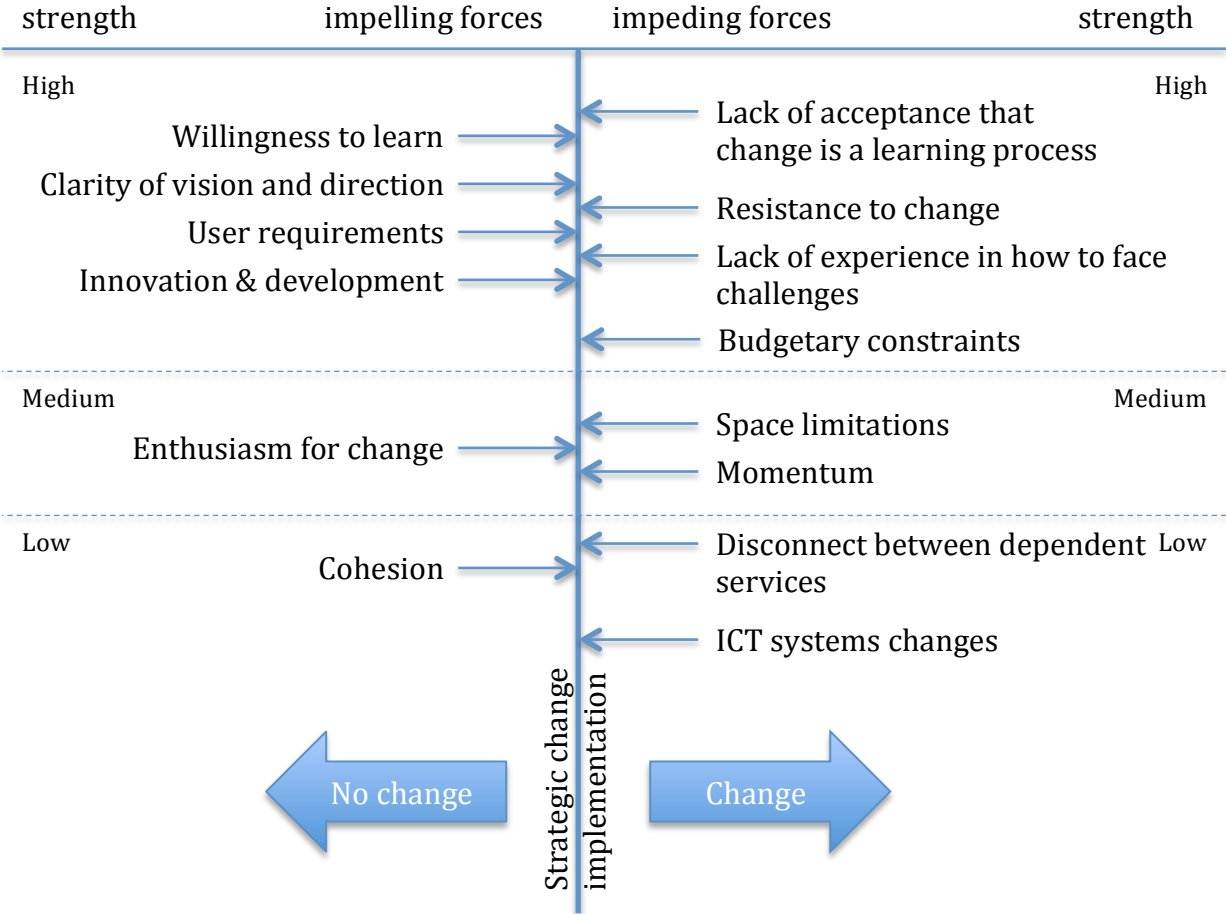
strength impelling forces impeding forces strength

High

High

Willingness to learn

Lack of acceptance that change is a learning process

Clarity of vision and direction

Resistance to change

User requirements

Lack of experience in how to face challenges

Innovation & development

Budgetary constraints

Medium

Medium

Space limitations

Enthusiasm for change

Momentum

Low

Disconnect between dependent services

Low

Cohesion

ICT systems changes

Strategic change implementation

No change

Change